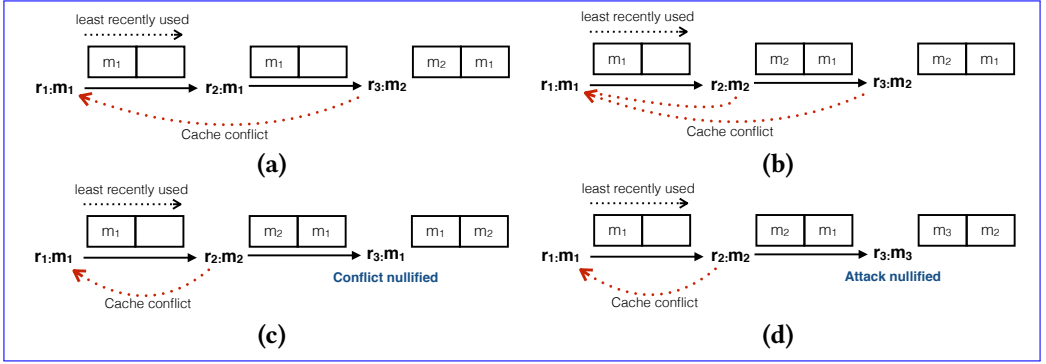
least recently used

| $m_1$ | |

$r_1$:$m_1$ → $r_2$:$m_1$

| $m_1$ | |

→ $r_3$:$m_2$

| $m_2$ | $m_1$ |

Cache conflict

(a)

least recently used

| $m_1$ | |

$r_1$:$m_1$ → $r_2$:$m_2$

| $m_2$ | $m_1$ |

→ $r_3$:$m_2$

| $m_2$ | $m_1$ |

Cache conflict

(b)

least recently used

| $m_1$ | |

$r_1$:$m_1$ → $r_2$:$m_2$

| $m_2$ | $m_1$ |

→ $r_3$:$m_1$

| $m_1$ | $m_2$ |

Cache conflict

Conflict nullified

(c)

least recently used

| $m_1$ | |

$r_1$:$m_1$ → $r_2$:$m_2$

| $m_2$ | $m_1$ |

→ $r_3$:$m_3$

| $m_3$ | $m_2$ |

Cache conflict

Attack nullified

(d)